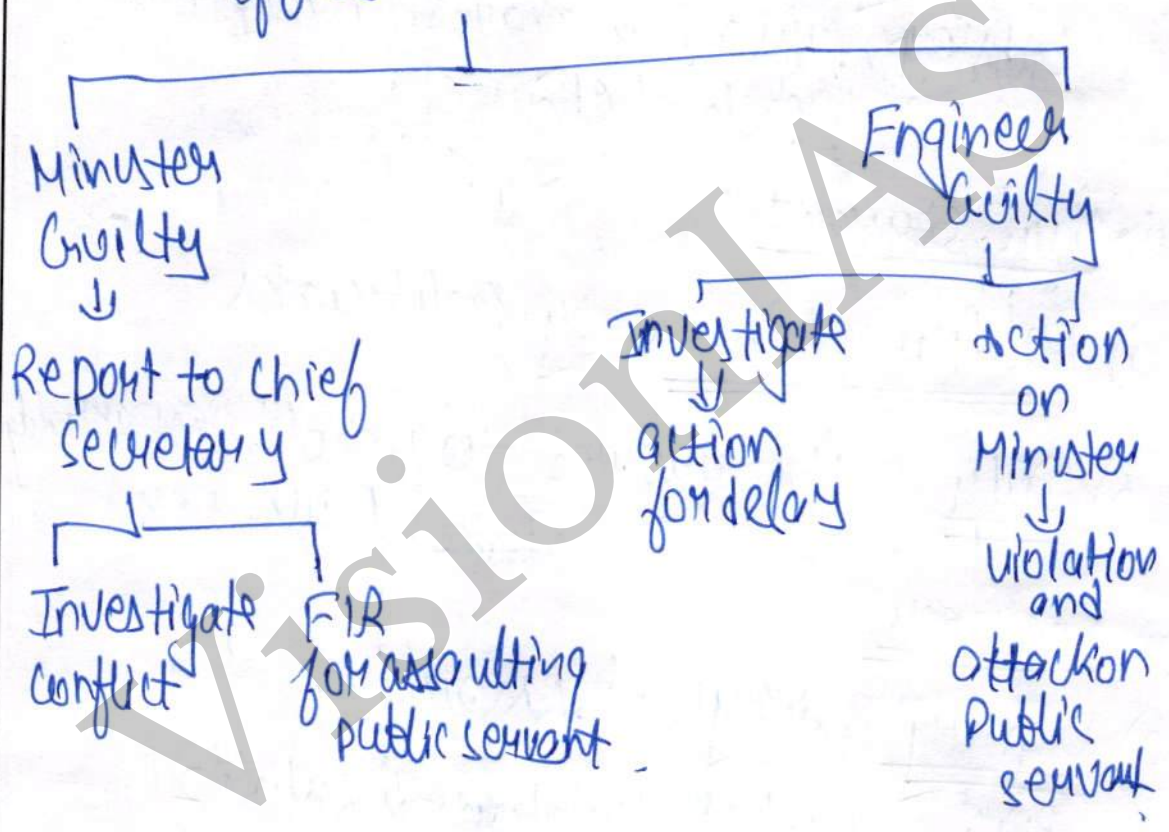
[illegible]

Minister Guilty

Report to Chief Secretary

Investigate conflict

FIR for assaulting public servant

Engineer Guilty

Investigate

action for delay

action on Minister

violation and attack on Public servant

VisionIAS